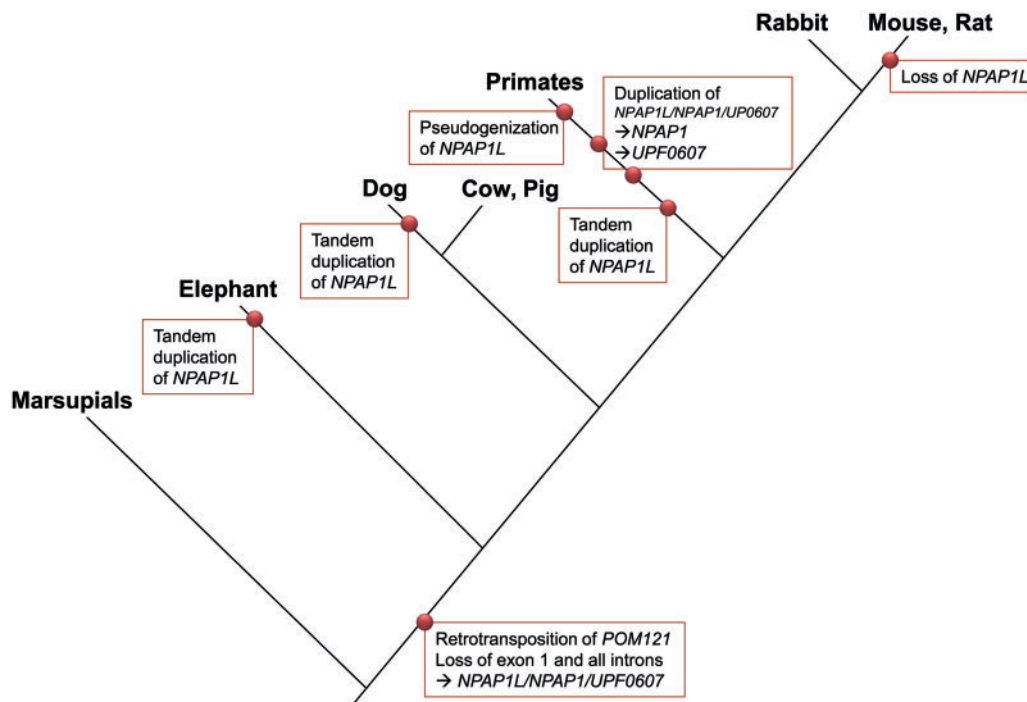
Rabbit

Mouse, Rat

Loss of NPAP1L

Primates

Duplication of NPAP1L/NPAP1/UP0607
→NPAP1
→UPF0607

Pseudogenization of NPAP1L

Dog

Cow, Pig

Tandem duplication of NPAP1L

Tandem duplication of NPAP1L

Elephant

Tandem duplication of NPAP1L

Marsupials

Retrotransposition of POM121
Loss of exon 1 and all introns
→ NPAP1L/NPAP1/UPF0607